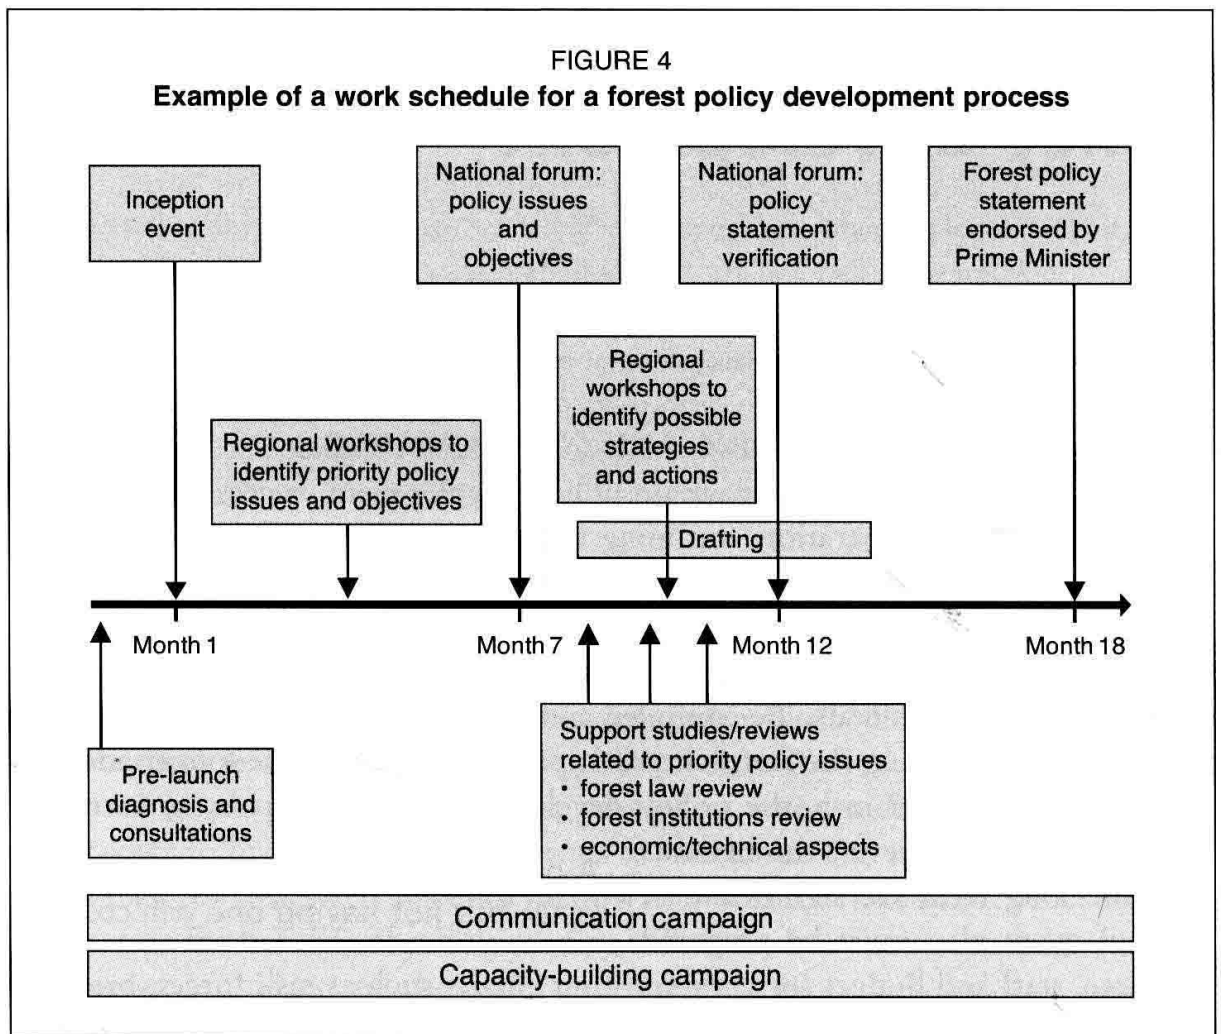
FIGURE 4

**Example of a work schedule for a forest policy development process**

Inception event

National forum: policy issues and objectives

National forum: policy statement verification

Forest policy statement endorsed by Prime Minister

Regional workshops to identify priority policy issues and objectives

Regional workshops to identify possible strategies and actions

Drafting

Month 1

Month 7

Month 12

Month 18

Pre-launch diagnosis and consultations

Support studies/reviews related to priority policy issues
• forest law review
• forest institutions review
• economic/technical aspects

Communication campaign

Capacity-building campaign